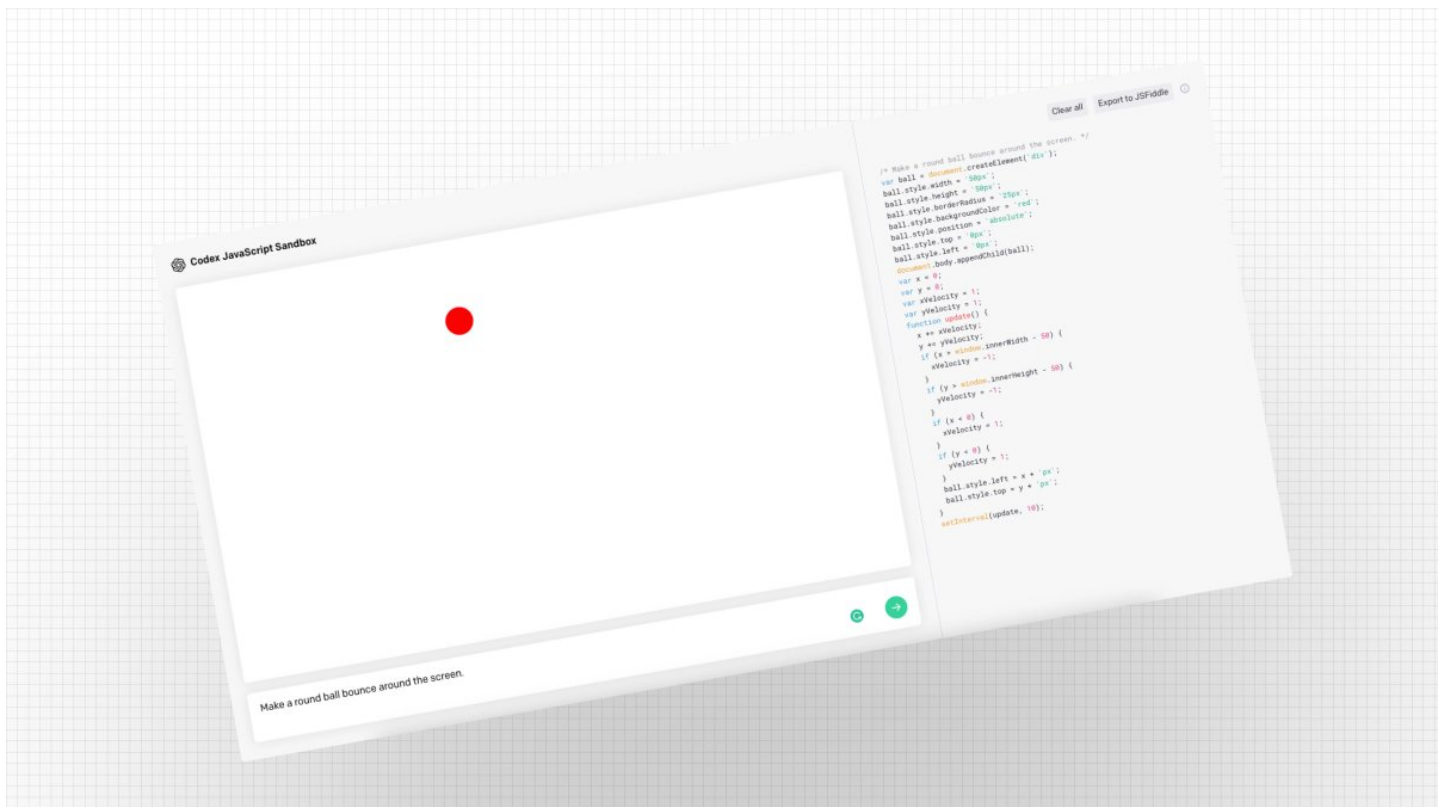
Codex JavaScript Sandbox

Clear all

Export to JSFiddle

/* Make a round ball bounce around the screen. */
var ball = document.createElement('div');
ball.style.width = '50px';
ball.style.height = '50px';
ball.style.borderRadius = '25px';
ball.style.backgroundColor = 'red';
ball.style.position = 'absolute';
ball.style.top = '0px';
ball.style.left = '0px';
document.body.appendChild(ball);
var x = 0;
var y = 0;
var xVelocity = 1;
var yVelocity = 1;
function update() {
x += xVelocity;
y += yVelocity;
if (x > window.innerWidth - 50) {
xVelocity = -1;
}
if (y > window.innerHeight - 50) {
yVelocity = -1;
}
if (x < 0) {
xVelocity = 1;
}
if (y < 0) {
yVelocity = 1;
}
ball.style.left = x + 'px';
ball.style.top = y + 'px';
}
setInterval(update, 10);

Make a round ball bounce around the screen.